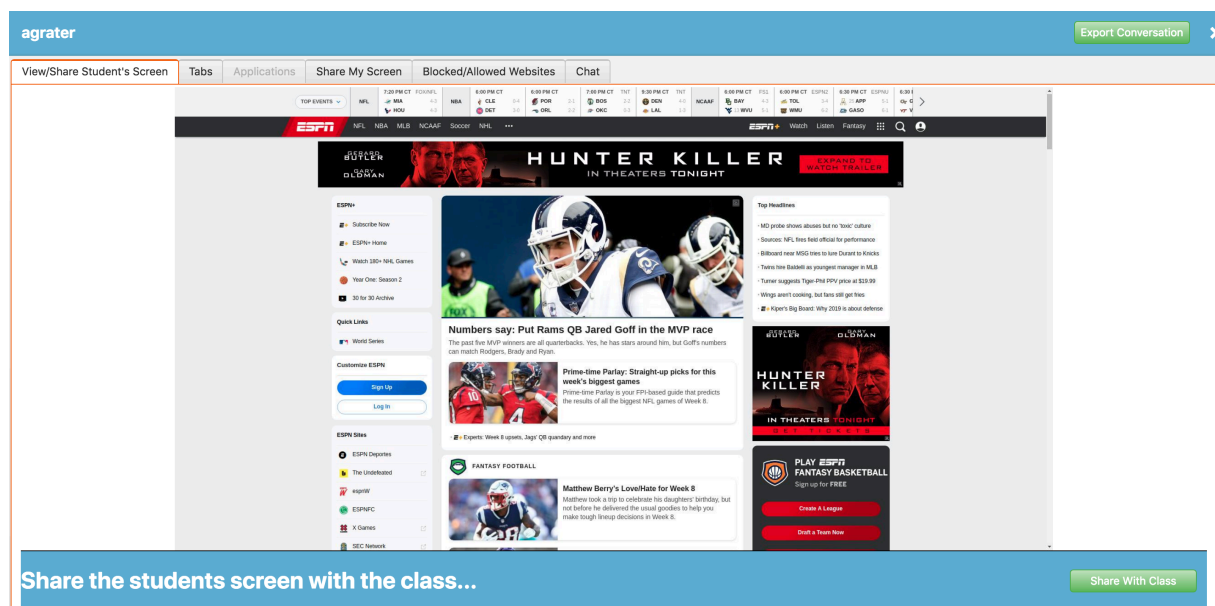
agrater

Export Conversation

View/Share Student's Screen | Tabs | Applications | Share My Screen | Blocked/Allowed Websites | Chat

TOP EVENTS | NFL | 7:20 PM CT FOX/NFL MIA HOU | NBA | 6:00 PM CT CLE DET | 6:00 PM CT POR ORL | 7:00 PM CT TNT BOS OKC | 9:30 PM CT TNT DEN LAL | NCAAF | 6:00 PM CT BAY WVU | 6:00 PM CT ESPN2 TOL WMU | 6:30 PM CT ESPNU APP GASO

ESPN NFL NBA MLB NCAAF Soccer NHL ••• ESPN+ Watch Listen Fantasy

GERARD BUTLER GARY OLDMAN HUNTER KILLER IN THEATERS TONIGHT EXPAND TO WATCH TRAILER

ESPN+
Subscribe Now
ESPN+ Home
Watch 180+ NHL Games
Year One: Season 2
30 for 30 Archive

Quick Links
World Series

Customize ESPN
Sign Up
Log In

ESPN Sites
ESPN Deportes
The Undefeated
espnW
ESPNFC
X Games
SEC Network

Numbers say: Put Rams QB Jared Goff in the MVP race
The past five MVP winners are all quarterbacks. Yes, he has stars around him, but Goff's numbers can match Rodgers, Brady and Ryan.

Prime-time Parlay: Straight-up picks for this week's biggest games
Prime-time Parlay is your FPI-based guide that predicts the results of all the biggest NFL games of Week 8.

Experts: Week 8 upsets, Jags' QB quandary and more

FANTASY FOOTBALL
Matthew Berry's Love/Hate for Week 8
Matthew took a trip to celebrate his daughters' birthday, but not before he delivered the usual goodies to help you make tough lineup decisions in Week 8.

Top Headlines
MD probe shows abuses but no 'toxic' culture
Sources: NFL fires field official for performance
Billboard near MSG tries to lure Durant to Knicks
Twins hire Baldelli as youngest manager in MLB
Turner suggests Tiger-Phil PPV price at $19.99
Wings aren't cooking, but fans still get fries
Kiper's Big Board: Why 2019 is about defense

GERARD BUTLER GARY OLDMAN HUNTER KILLER IN THEATERS TONIGHT GET TICKETS

PLAY ESPN FANTASY BASKETBALL
Sign up for FREE
Create A League
Draft a Team Now

Share the students screen with the class...
Share With Class